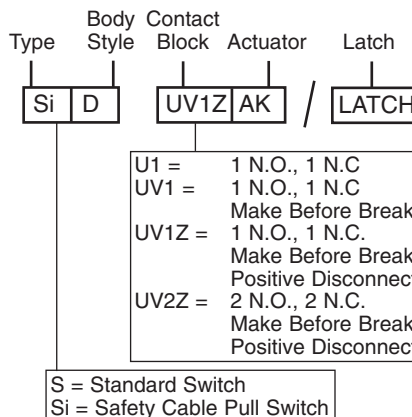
Type

Body Style

Contact Block

Actuator

Latch

Si | D | UV1Z | AK | / | LATCH

U1 = 1 N.O., 1 N.C

UV1 = 1 N.O., 1 N.C Make Before Break

UV1Z = 1 N.O., 1 N.C. Make Before Break Positive Disconnect

UV2Z = 2 N.O., 2 N.C. Make Before Break Positive Disconnect

S = Standard Switch
Si = Safety Cable Pull Switch